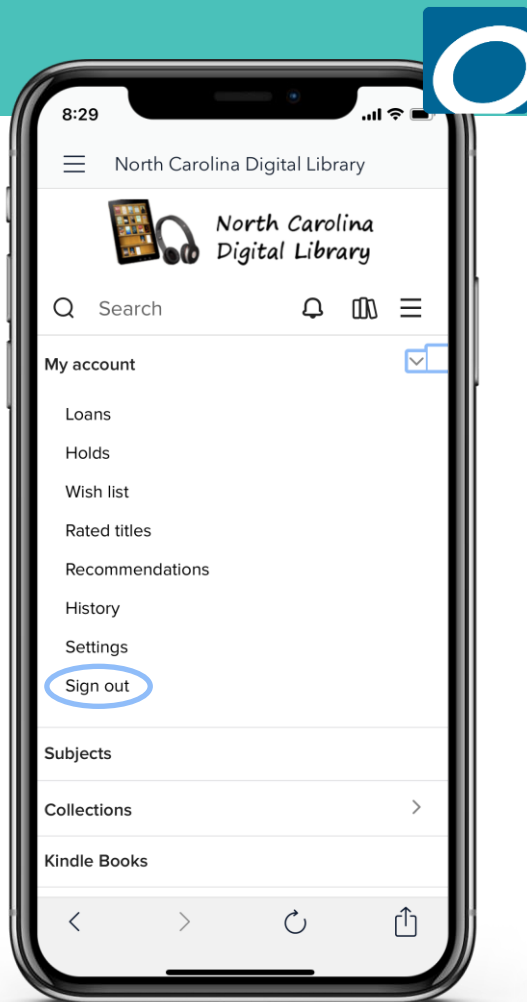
8:29

North Carolina Digital Library

North Carolina Digital Library

Search

My account

Loans

Holds

Wish list

Rated titles

Recommendations

History

Settings

Sign out

Subjects

Collections

Kindle Books